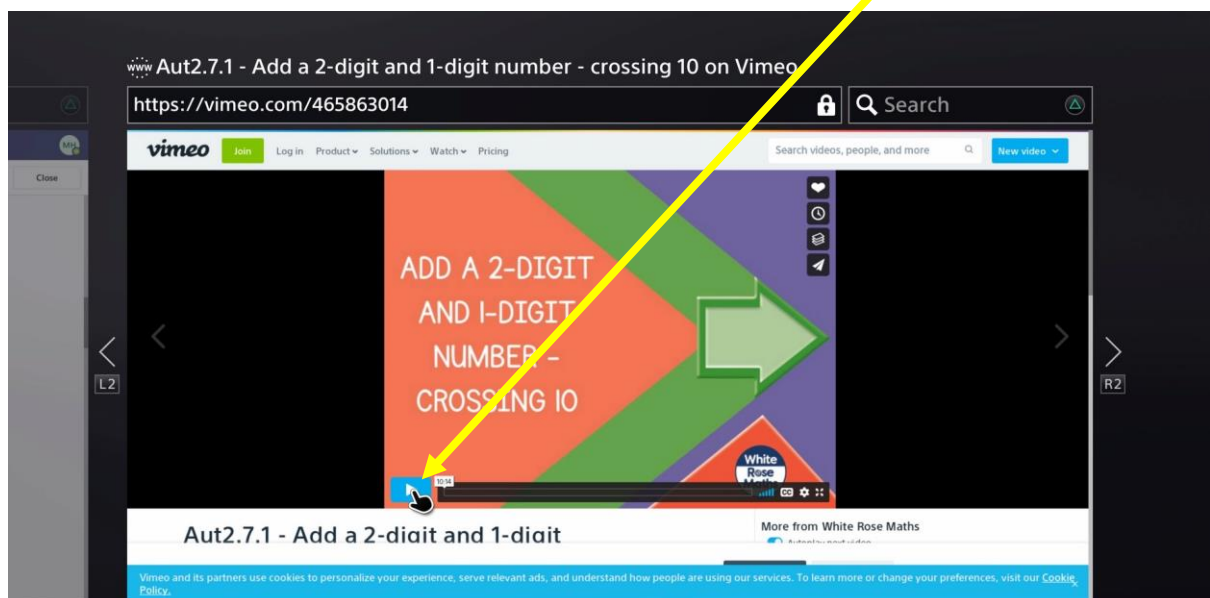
www Aut2.7.1 - Add a 2-digit and 1-digit number - crossing 10 on Vimeo

https://vimeo.com/465863014

Search

MH

Close

vimeo Join Log in Product Solutions Watch Pricing

Search videos, people, and more

New video

ADD A 2-DIGIT AND 1-DIGIT NUMBER - CROSSING 10

White Rose Maths

10:14

L2

R2

Aut2.7.1 - Add a 2-digit and 1-digit

More from White Rose Maths

Autoplay next video

Vimeo and its partners use cookies to personalize your experience, serve relevant ads, and understand how people are using our services. To learn more or change your preferences, visit our Cookie Policy.